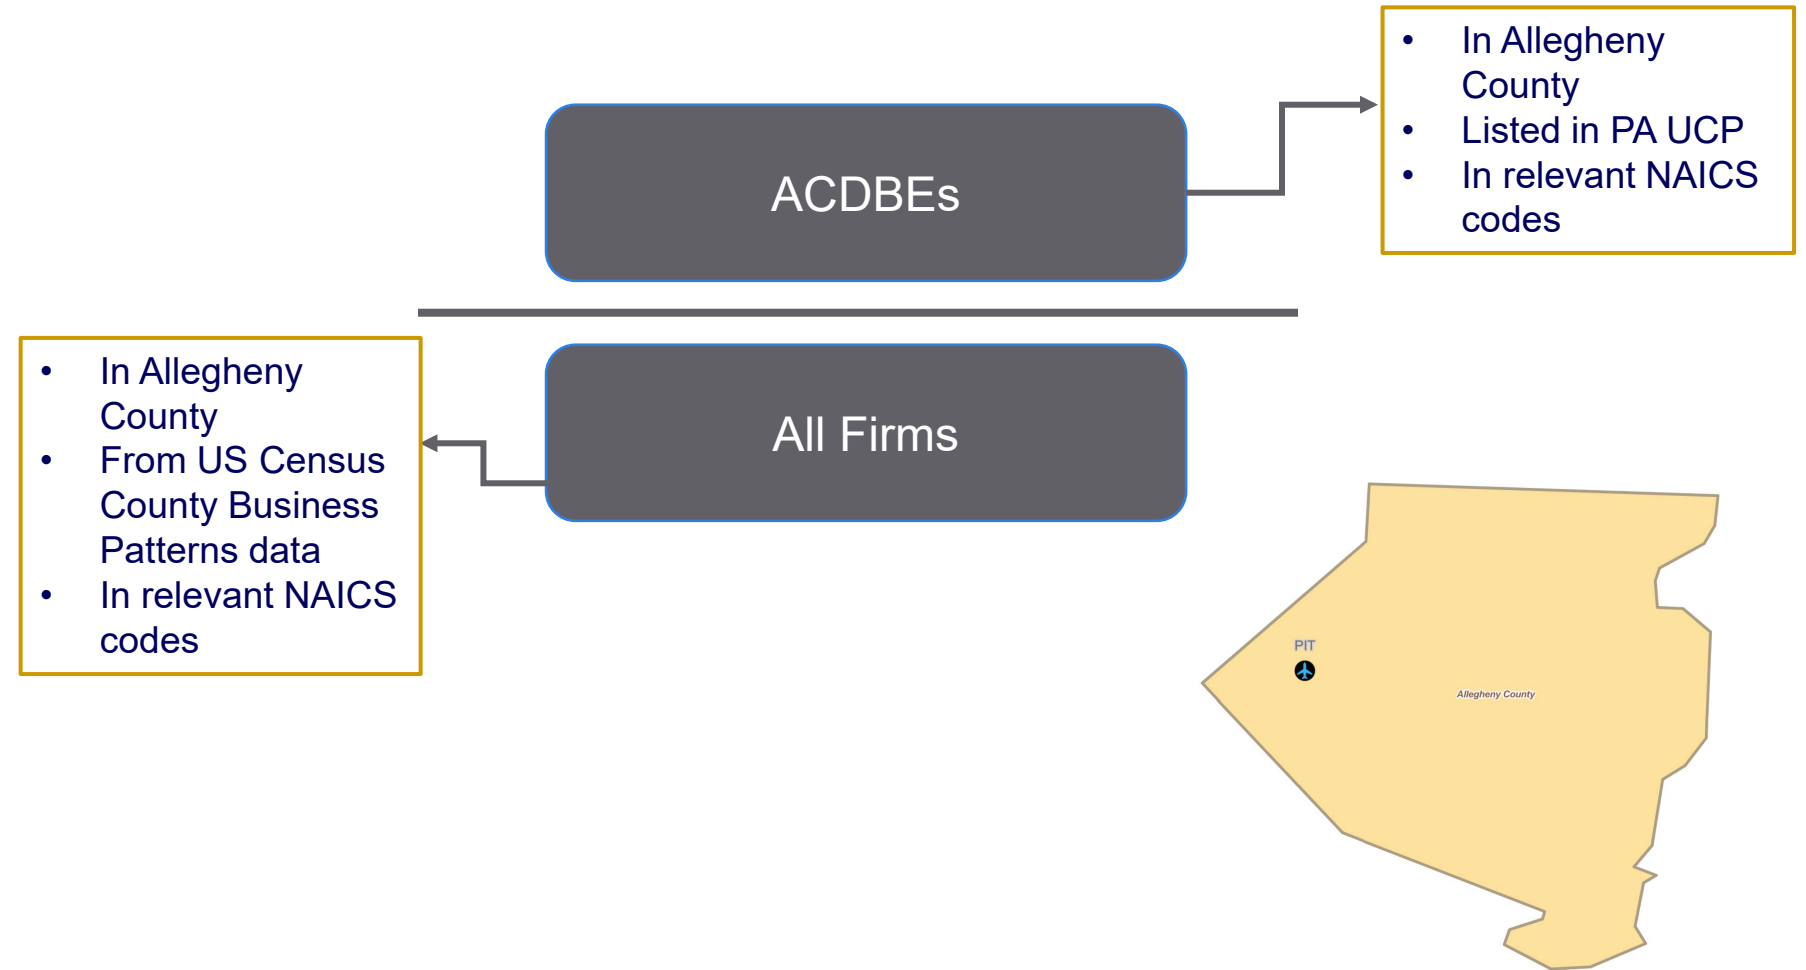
ACDBEs

- In Allegheny County
- Listed in PA UCP
- In relevant NAICS codes

All Firms

- In Allegheny County
- From US Census County Business Patterns data
- In relevant NAICS codes

PIT

Allegheny County